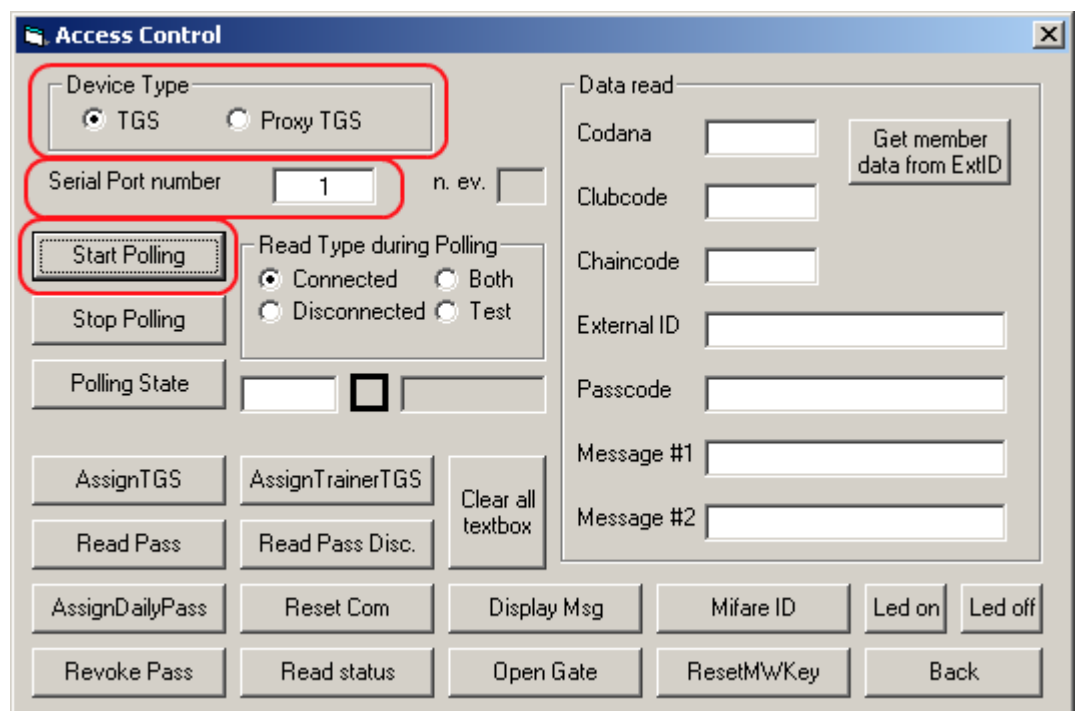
Access Control

Device Type
TGS
Proxy TGS

Serial Port number
1
n. ev.

Start Polling
Stop Polling
Polling State

Read Type during Polling
Connected
Both
Disconnected
Test

Data read
Codana
Clubcode
Chaincode
External ID
Passcode
Message #1
Message #2
Get member data from ExtID

AssignTGS
AssignTrainerTGS
Clear all textbox
Read Pass
Read Pass Disc.
AssignDailyPass
Reset Com
Display Msg
Mifare ID
Led on
Led off
Revoke Pass
Read status
Open Gate
ResetMWKey
Back